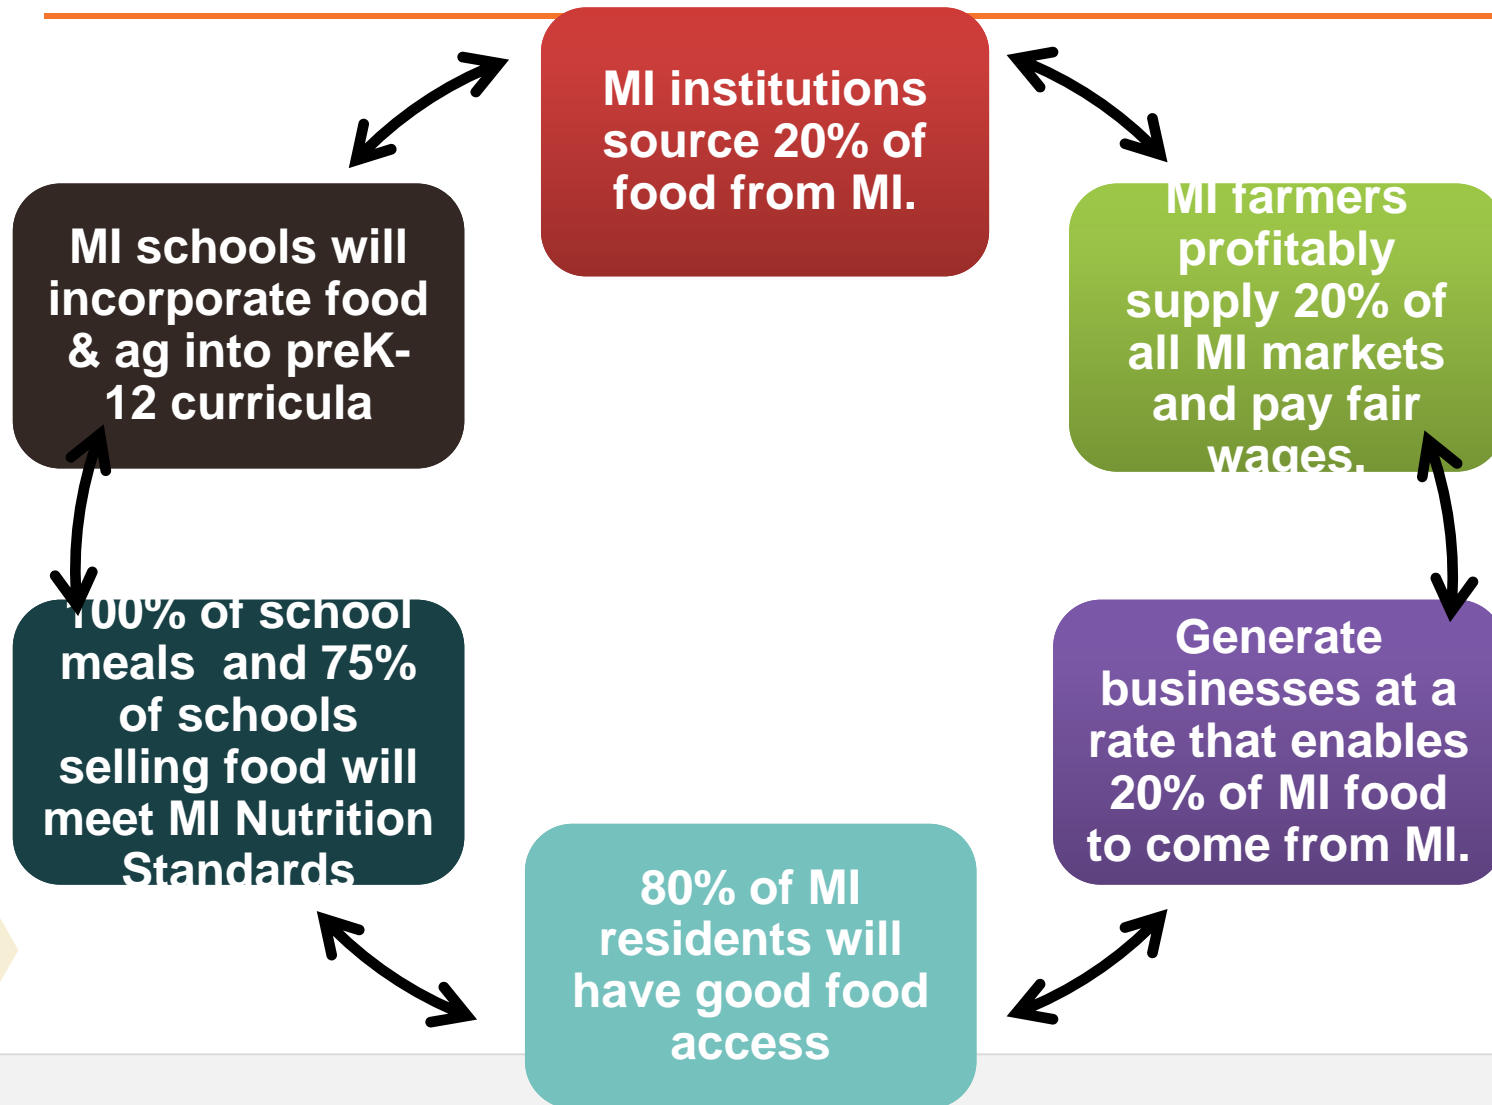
MI institutions source 20% of food from MI.

MI farmers profitably supply 20% of all MI markets and pay fair wages.

Generate businesses at a rate that enables 20% of MI food to come from MI.

80% of MI residents will have good food access

100% of school meals and 75% of schools selling food will meet MI Nutrition Standards

MI schools will incorporate food & ag into preK-12 curricula